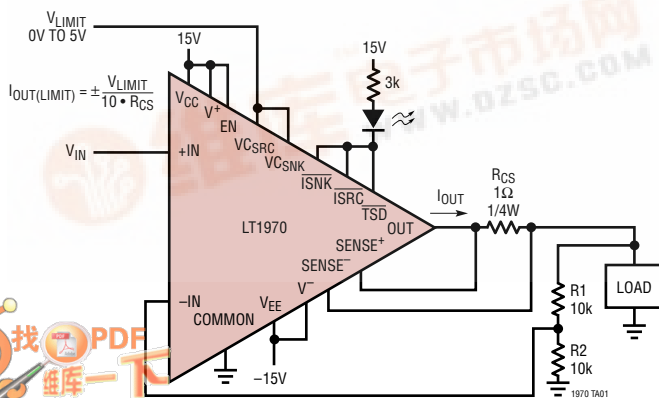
$V_{LIMIT}$
0V TO 5V

$I_{OUT(LIMIT)} = \pm\frac{V_{LIMIT}}{10 \cdot R_{CS}}$

$V_{IN}$

15V

$V_{CC}$
$V^+$
EN
$VC_{SRC}$
$VC_{SNK}$
+IN
$\overline{ISNK}$
$\overline{ISRC}$
$\overline{TSD}$
OUT
LT1970
$SENSE^+$
$SENSE^-$
$V^-$
–IN
$V_{EE}$
COMMON

15V
3k

$I_{OUT}$
$R_{CS}$
$1\Omega$
1/4W

LOAD
R1
10k
R2
10k

–15V

1970 TA01

www.DZSC.com
找PDF
维库一下